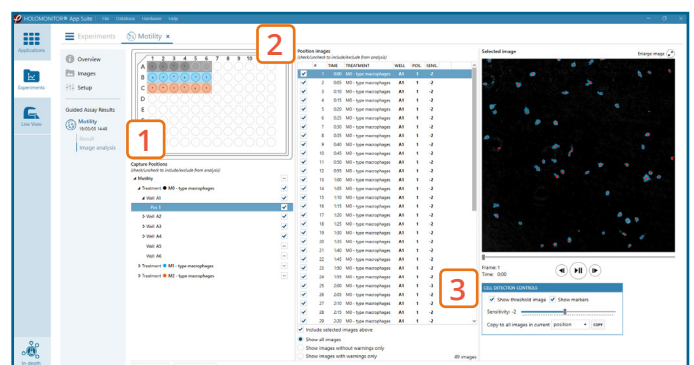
HOLOMONITOR® App Suite | File Database Hardware Help

Applications

Experiments

Live View

In-depth

Experiments | Motility ×

Overview

Images

Setup

Guided Assay Results

Motility
19/03/03 14:48

Result
Image analysis

1

1 2 3 4 5 6 7 8 9 10
A
B
C
D
E
F
G
H

Capture Positions
(check/uncheck to include/exclude from analysis)

Motility
Treatment ● M0 - type macrophages
Well: A1
Pos 1
Well: A2
Well: A3
Well: A4
Well: A5
Well: A6
Treatment ● M1 - type macrophages
Treatment ● M2 - type macrophages

2

Position images
(check/uncheck to include/exclude from analysis)

| | # | TIME | TREATMENT | WELL | POS. | SENS. |
|---|---|---|---|---|---|---|
| ✔ | 1 | 0:00 | M0 - type macrophages | A1 | 1 | -2 |
| ✔ | 2 | 0:05 | M0 - type macrophages | A1 | 1 | -2 |
| ✔ | 3 | 0:10 | M0 - type macrophages | A1 | 1 | -2 |
| ✔ | 4 | 0:15 | M0 - type macrophages | A1 | 1 | -2 |
| ✔ | 5 | 0:20 | M0 - type macrophages | A1 | 1 | -2 |
| ✔ | 6 | 0:25 | M0 - type macrophages | A1 | 1 | -2 |
| ✔ | 7 | 0:30 | M0 - type macrophages | A1 | 1 | -2 |
| ✔ | 8 | 0:35 | M0 - type macrophages | A1 | 1 | -2 |
| ✔ | 9 | 0:40 | M0 - type macrophages | A1 | 1 | -2 |
| ✔ | 10 | 0:45 | M0 - type macrophages | A1 | 1 | -2 |
| ✔ | 11 | 0:50 | M0 - type macrophages | A1 | 1 | -2 |
| ✔ | 12 | 0:55 | M0 - type macrophages | A1 | 1 | -2 |
| ✔ | 13 | 1:00 | M0 - type macrophages | A1 | 1 | -2 |
| ✔ | 14 | 1:05 | M0 - type macrophages | A1 | 1 | -2 |
| ✔ | 15 | 1:10 | M0 - type macrophages | A1 | 1 | -2 |
| ✔ | 16 | 1:15 | M0 - type macrophages | A1 | 1 | -2 |
| ✔ | 17 | 1:20 | M0 - type macrophages | A1 | 1 | -2 |
| ✔ | 18 | 1:25 | M0 - type macrophages | A1 | 1 | -2 |
| ✔ | 19 | 1:30 | M0 - type macrophages | A1 | 1 | -2 |
| ✔ | 20 | 1:35 | M0 - type macrophages | A1 | 1 | -2 |
| ✔ | 21 | 1:40 | M0 - type macrophages | A1 | 1 | -2 |
| ✔ | 22 | 1:45 | M0 - type macrophages | A1 | 1 | -2 |
| ✔ | 23 | 1:50 | M0 - type macrophages | A1 | 1 | -2 |
| ✔ | 24 | 1:55 | M0 - type macrophages | A1 | 1 | -2 |
| ✔ | 25 | 2:00 | M0 - type macrophages | A1 | 1 | -2 |
| ✔ | 26 | 2:05 | M0 - type macrophages | A1 | 1 | -2 |
| ✔ | 27 | 2:10 | M0 - type macrophages | A1 | 1 | -2 |
| ✔ | 28 | 2:15 | M0 - type macrophages | A1 | 1 | -2 |
| ✔ | 29 | 2:20 | M0 - type macrophages | A1 | 1 | -2 |

Include selected images above
Show all images
Show images without warnings only
Show images with warnings only
49 images

Selected image
Enlarge image

Frame: 1
Time: 0:00

3

CELL DETECTION CONTROLS
Show threshold image  Show markers
Sensitivity: -2
Copy to all images in current position COPY